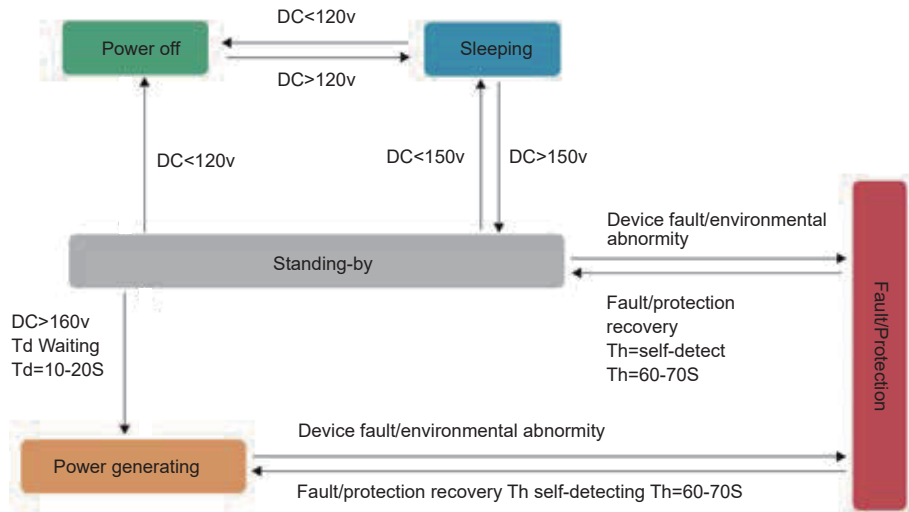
Power off

DC<120v

DC>120v

Sleeping

DC<120v

DC<150v

DC>150v

Standing-by

Device fault/environmental abnormity

Fault/protection recovery Th=self-detect Th=60-70S

Fault/Protection

DC>160v
Td Waiting
Td=10-20S

Power generating

Device fault/environmental abnormity

Fault/protection recovery Th self-detecting Th=60-70S